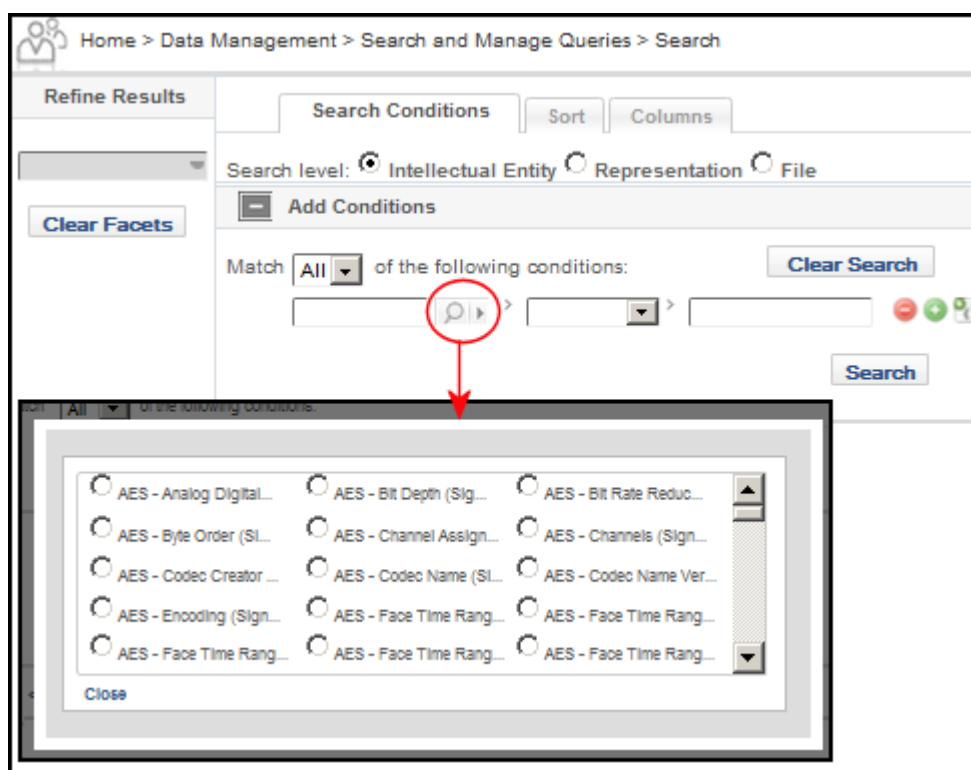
Home > Data Management > Search and Manage Queries > Search

Refine Results

Clear Facets

Search Conditions | Sort | Columns

Search level: Intellectual Entity Representation File

Add Conditions

Match All of the following conditions:

Clear Search

Search

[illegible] All of the following conditions:

AES - Analog Digital...
AES - Bit Depth (Sig...
AES - Bit Rate Reduc...
AES - Byte Order (Si...
AES - Channel Assign...
AES - Channels (Sign...
AES - Codec Creator ...
AES - Codec Name (Si...
AES - Codec Name Ver...
AES - Encoding (Sign...
AES - Face Time Rang...
AES - Face Time Rang...
AES - Face Time Rang...
AES - Face Time Rang...
AES - Face Time Rang...

Close